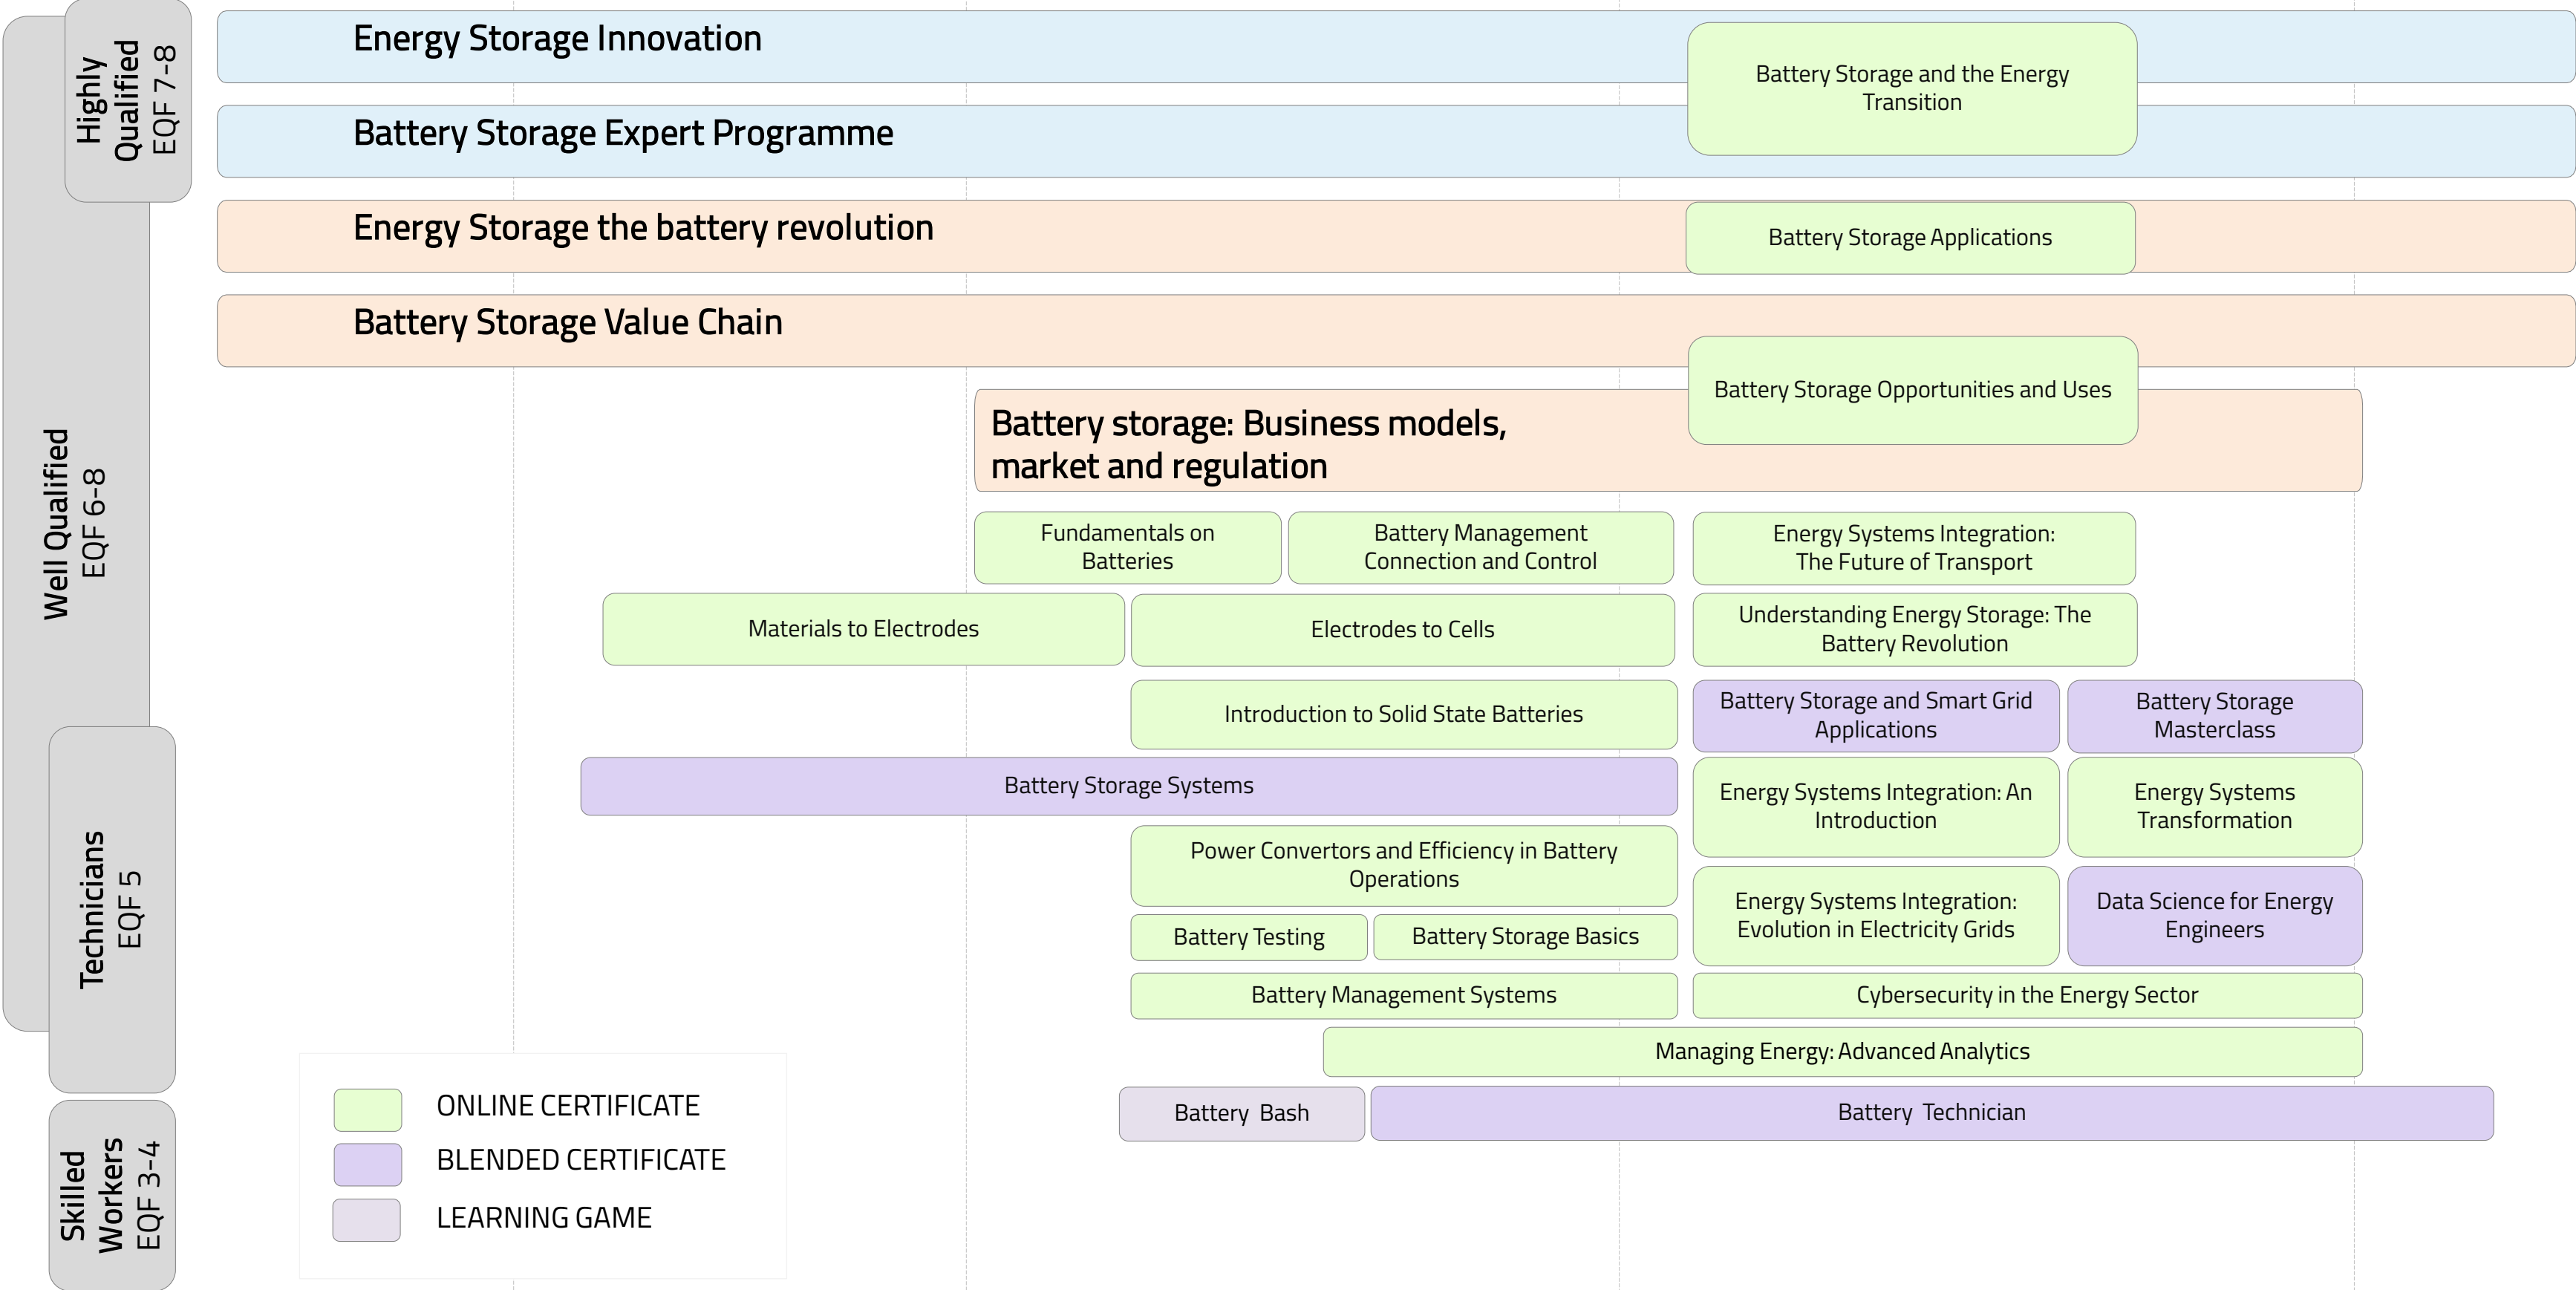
Highly Qualified EQF 7-8

Well Qualified EQF 6-8

Technicians EQF 5

Skilled Workers EQF 3-4

Energy Storage Innovation

Battery Storage and the Energy Transition

Battery Storage Expert Programme

Energy Storage the battery revolution

Battery Storage Applications

Battery Storage Value Chain

Battery Storage Opportunities and Uses

Battery storage: Business models, market and regulation

Fundamentals on Batteries

Battery Management Connection and Control

Energy Systems Integration: The Future of Transport

Materials to Electrodes

Electrodes to Cells

Understanding Energy Storage: The Battery Revolution

Introduction to Solid State Batteries

Battery Storage and Smart Grid Applications

Battery Storage Masterclass

Battery Storage Systems

Energy Systems Integration: An Introduction

Energy Systems Transformation

Power Convertors and Efficiency in Battery Operations

Energy Systems Integration: Evolution in Electricity Grids

Data Science for Energy Engineers

Battery Testing

Battery Storage Basics

Battery Management Systems

Cybersecurity in the Energy Sector

Managing Energy: Advanced Analytics

Battery Bash

Battery Technician

ONLINE CERTIFICATE

BLENDED CERTIFICATE

LEARNING GAME